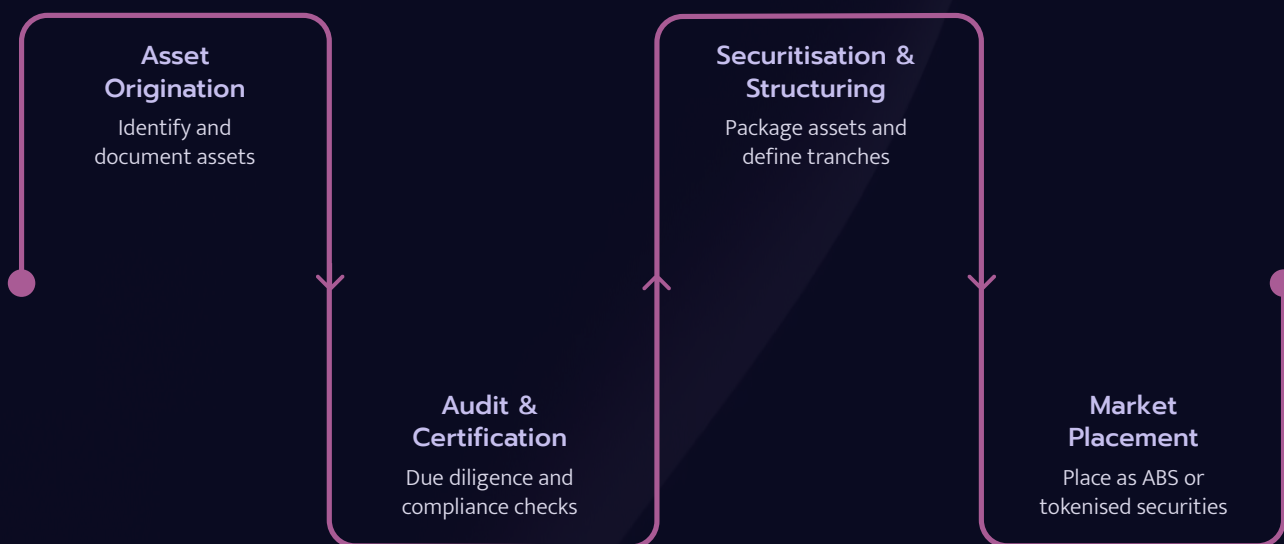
Asset Origination

Identify and document assets

Audit & Certification

Due diligence and compliance checks

Securitisation & Structuring

Package assets and define tranches

Market Placement

Place as ABS or tokenised securities